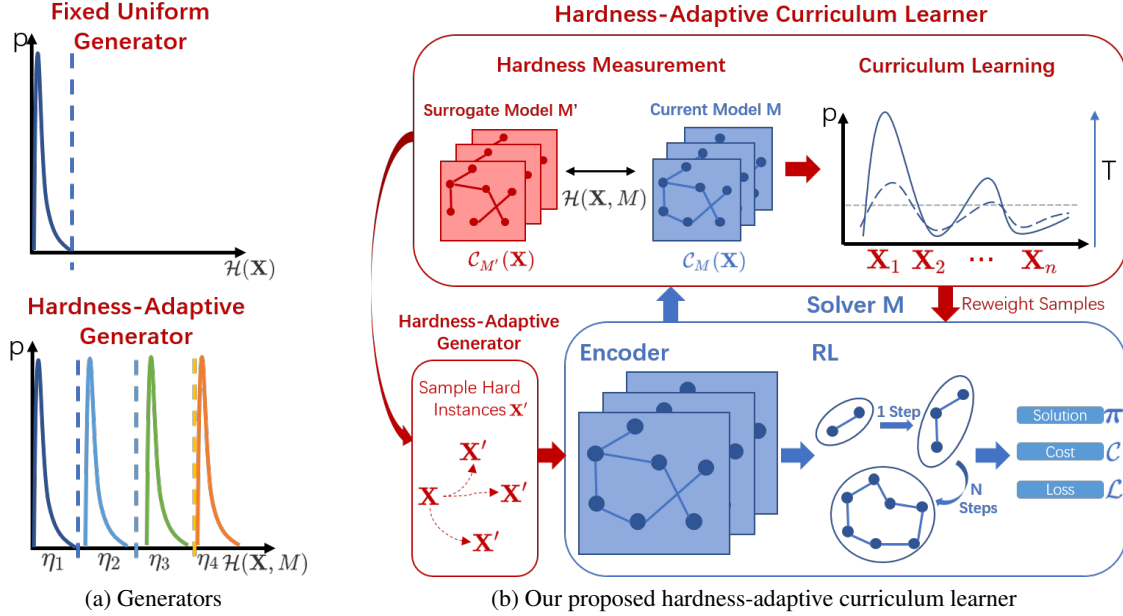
Fixed Uniform Generator

p

$\mathcal{H}(\mathbf{X})$

Hardness-Adaptive Generator

p

$\eta_1$ $\eta_2$ $\eta_3$ $\eta_4$ $\mathcal{H}(\mathbf{X}, M)$

(a) Generators

Hardness-Adaptive Curriculum Learner

Hardness Measurement

Surrogate Model M'

Current Model M

$\mathcal{H}(\mathbf{X}, M)$

$\mathcal{C}_{M'}(\mathbf{X})$

$\mathcal{C}_{M}(\mathbf{X})$

Curriculum Learning

p

T

$\mathbf{X}_1$ $\mathbf{X}_2$ $\cdots$ $\mathbf{X}_n$

Reweight Samples

Solver M

Hardness-Adaptive Generator

Sample Hard Instances $\mathbf{X}'$

$\mathbf{X}'$

$\mathbf{X}$

$\mathbf{X}'$

$\mathbf{X}'$

Encoder

RL

1 Step

N Steps

Solution $\pi$

Cost $\mathcal{C}$

Loss $\mathcal{L}$

(b) Our proposed hardness-adaptive curriculum learner